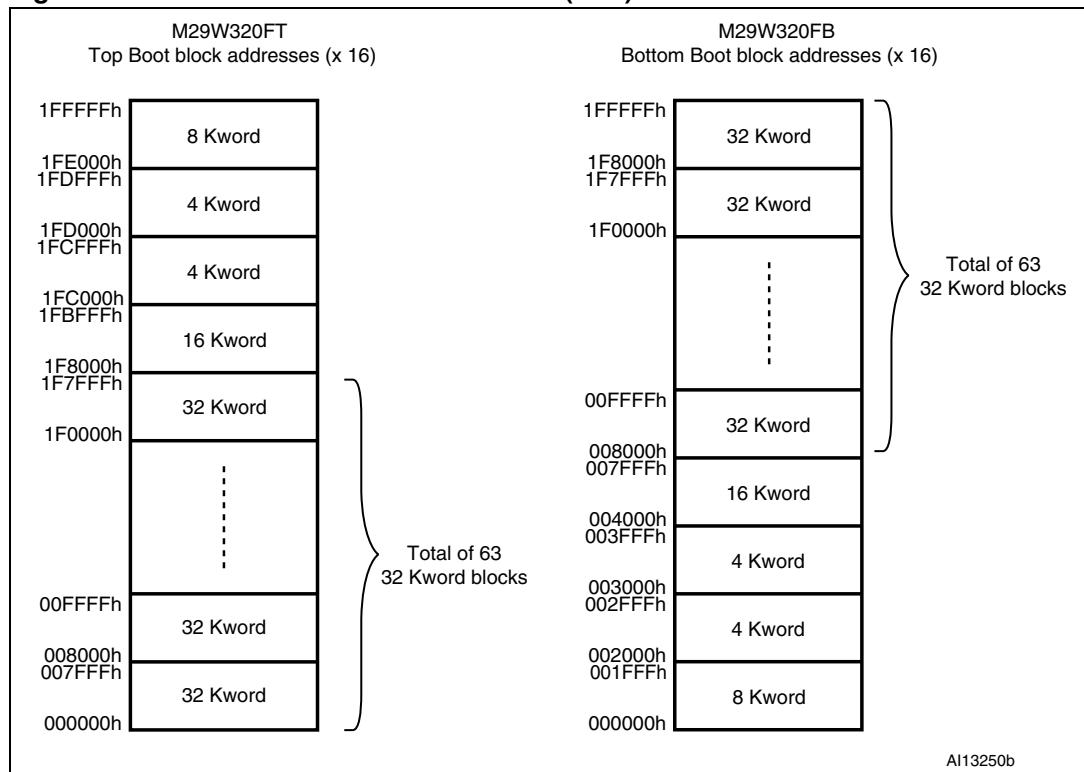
M29W320FT
Top Boot block addresses (x 16)

1FFFFFh
8 Kword
1FE000h
1FDFFFh
4 Kword
1FD000h
1FCFFFh
4 Kword
1FC000h
1FBFFFh
16 Kword
1F8000h
1F7FFFh
32 Kword
1F0000h
00FFFFh
32 Kword
008000h
007FFFh
32 Kword
000000h

Total of 63
32 Kword blocks

M29W320FB
Bottom Boot block addresses (x 16)

1FFFFFh
32 Kword
1F8000h
1F7FFFh
32 Kword
1F0000h
00FFFFh
32 Kword
008000h
007FFFh
16 Kword
004000h
003FFFh
4 Kword
003000h
002FFFh
4 Kword
002000h
001FFFh
8 Kword
000000h

Total of 63
32 Kword blocks

AI13250b